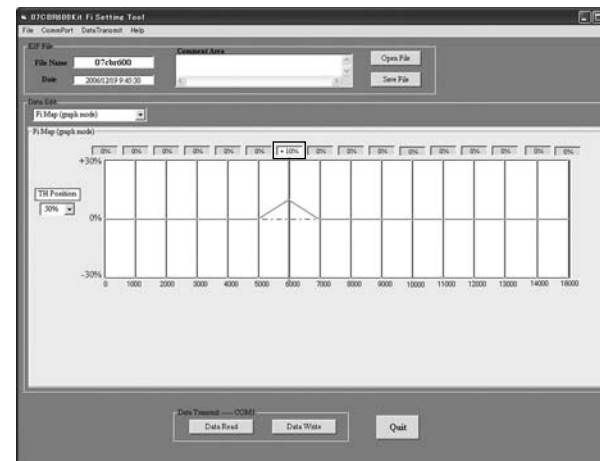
07CBR600Kit Fi Setting Tool

File CommPort DataTransmit Help

E2P File

File Name 07cbr600

Date 2006/12/19 9:45:30

Comment Area

Open File

Save File

Data Edit

Fi Map (graph mode)

Fi Map (graph mode)

0% 0% 0% 0% 0% 0% +10% 0% 0% 0% 0% 0% 0% 0% 0% 0%

+30%

TH Position

50%

0%

-30%

0 1000 2000 3000 4000 5000 6000 7000 8000 9000 10000 11000 12000 13000 14000 18000

Data Transmit ---- COM1

Data Read

Data Write

Quit